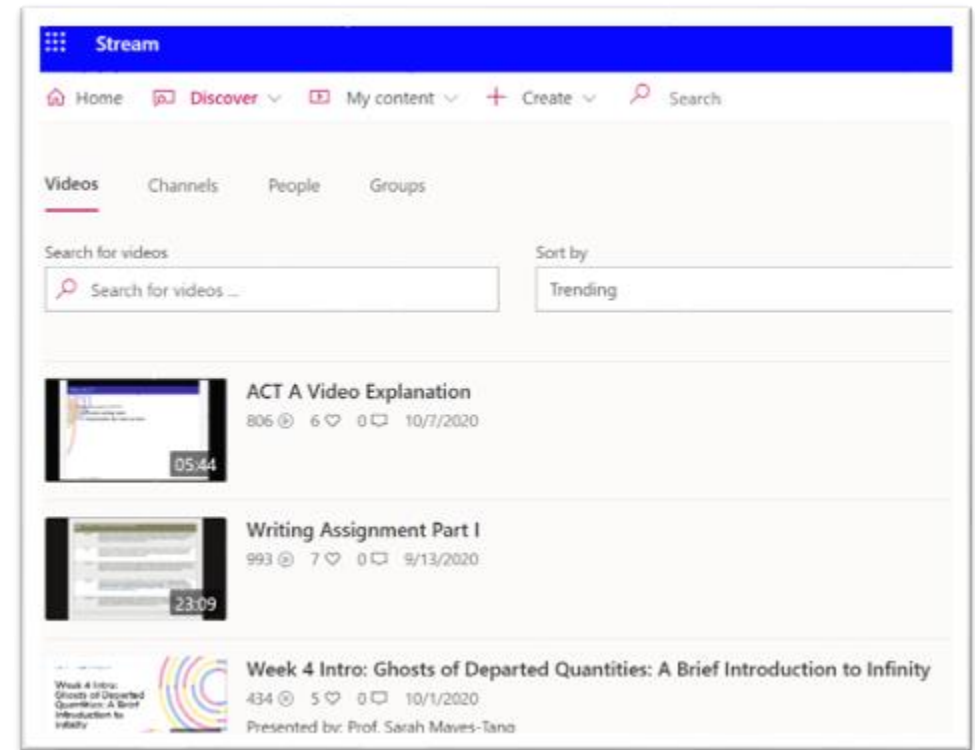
Stream

Home Discover My content + Create Search

Videos Channels People Groups

Search for videos

Search for videos ...

Sort by

Trending

05:44

ACT A Video Explanation

806 6 0 10/7/2020

23:09

Writing Assignment Part I

993 7 0 9/13/2020

Week 4 Intro: Ghosts of Departed Quantities: A Brief Introduction to Infinity

Week 4 Intro: Ghosts of Departed Quantities: A Brief Introduction to Infinity

434 5 0 10/1/2020

Presented by: Prof. Sarah Mayes-Tang